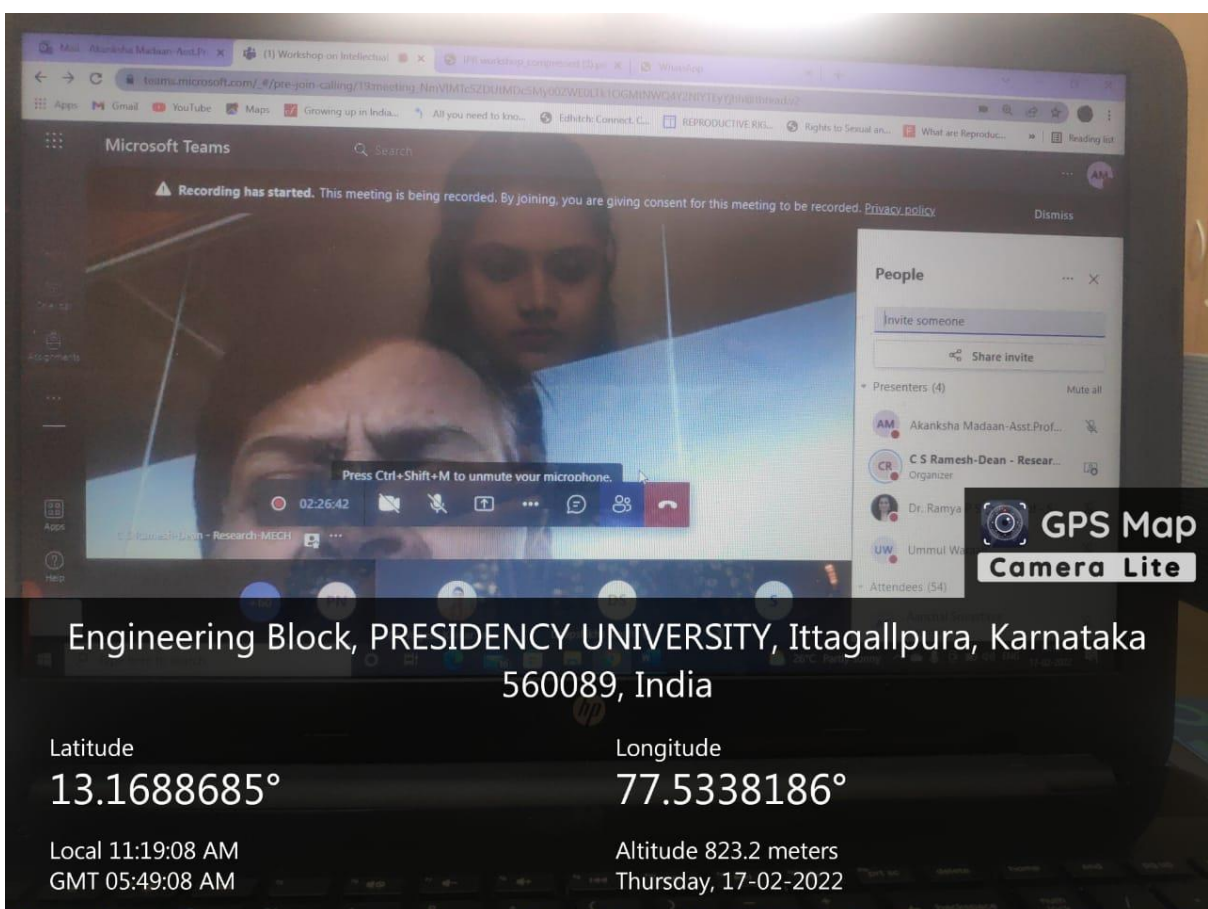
Mail - Akanksha Madaan-Asst.Pr... × (1) Workshop on Intellectual × IPR workshop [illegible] × WhatsApp

teams.microsoft.com/_#/pre-join-calling/19:meeting_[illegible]

Apps Gmail YouTube Maps Growing up in India... All you need to kno... Edhitch: Connect, C... REPRODUCTIVE RIG... Rights to Sexual an... What are Reproduc... » Reading list

Microsoft Teams Search

AM

Recording has started. This meeting is being recorded. By joining, you are giving consent for this meeting to be recorded. Privacy policy Dismiss

People

Invite someone

Share invite

Presenters (4) Mute all

AM Akanksha Madaan-Asst.Prof...

CR C S Ramesh-Dean - Resear... Organizer

Dr. Ramya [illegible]

UW Ummul Wa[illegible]

Attendees (54)

Calendar

Assignments

Apps

Help

Press Ctrl+Shift+M to unmute your microphone.

02:26:42

C S Ramesh-Dean - Research-MECH

GPS Map Camera Lite

Engineering Block, PRESIDENCY UNIVERSITY, Ittagallpura, Karnataka 560089, India

Latitude
13.1688685°

Longitude
77.5338186°

Local 11:19:08 AM
GMT 05:49:08 AM

Altitude 823.2 meters
Thursday, 17-02-2022